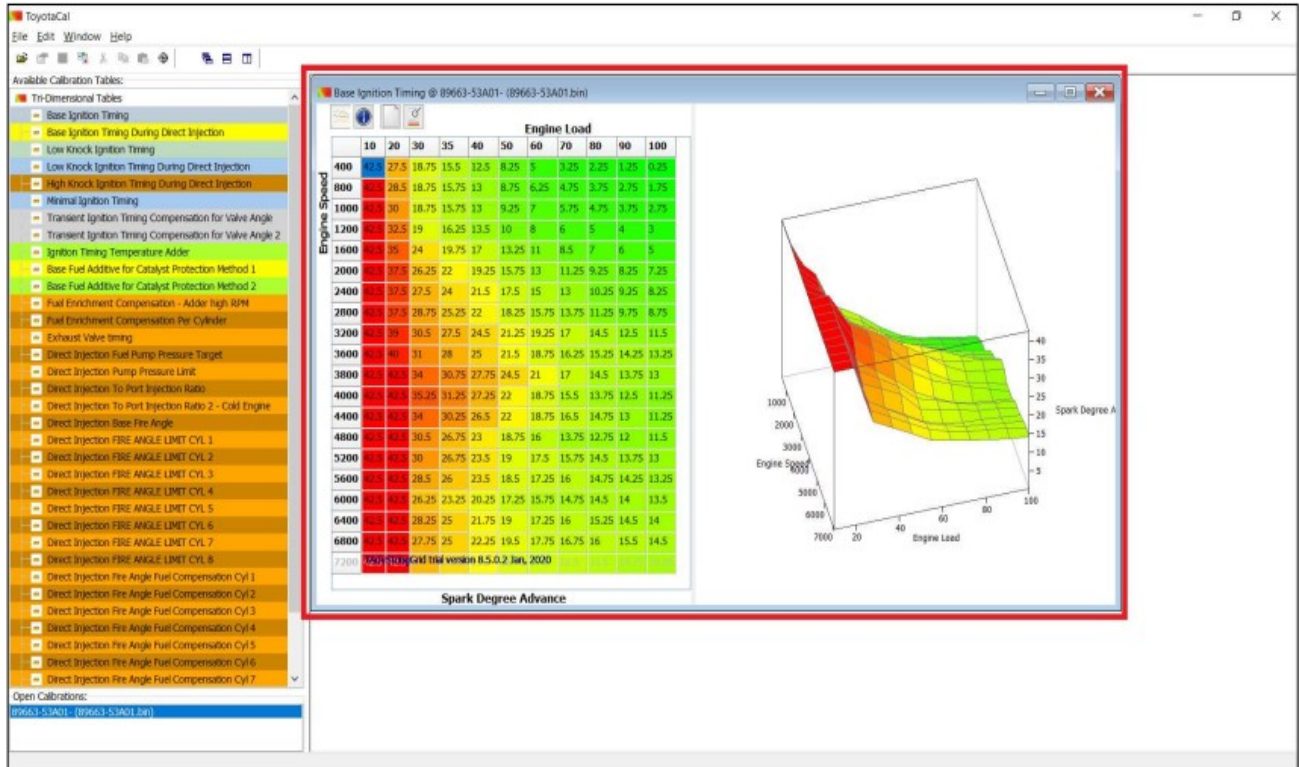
ToyotaCal
File Edit Window Help

Available Calibration Tables:
Tri-Dimensional Tables
Base Ignition Timing
Base Ignition Timing During Direct Injection
Low Knock Ignition Timing
Low Knock Ignition Timing During Direct Injection
High Knock Ignition Timing During Direct Injection
Minimal Ignition Timing
Transient Ignition Timing Compensation for Valve Angle
Transient Ignition Timing Compensation for Valve Angle 2
Ignition Timing Temperature Adder
Base Fuel Additive for Catalyst Protection Method 1
Base Fuel Additive for Catalyst Protection Method 2
Fuel Enrichment Compensation - Adder high RPM
Fuel Enrichment Compensation Per Cylinder
Exhaust Valve timing
Direct Injection Fuel Pump Pressure Target
Direct Injection Pump Pressure Limit
Direct Injection To Port Injection Ratio
Direct Injection To Port Injection Ratio 2 - Cold Engine
Direct Injection Base Fire Angle
Direct Injection FIRE ANGLE LIMIT CYL 1
Direct Injection FIRE ANGLE LIMIT CYL 2
Direct Injection FIRE ANGLE LIMIT CYL 3
Direct Injection FIRE ANGLE LIMIT CYL 4
Direct Injection FIRE ANGLE LIMIT CYL 5
Direct Injection FIRE ANGLE LIMIT CYL 6
Direct Injection FIRE ANGLE LIMIT CYL 7
Direct Injection FIRE ANGLE LIMIT CYL 8
Direct Injection Fire Angle Fuel Compensation Cyl 1
Direct Injection Fire Angle Fuel Compensation Cyl 2
Direct Injection Fire Angle Fuel Compensation Cyl 3
Direct Injection Fire Angle Fuel Compensation Cyl 4
Direct Injection Fire Angle Fuel Compensation Cyl 5
Direct Injection Fire Angle Fuel Compensation Cyl 6
Direct Injection Fire Angle Fuel Compensation Cyl 7
Open Calibrations:
89663-53A01- (89663-53A01.bin)

Base Ignition Timing @ 89663-53A01- (89663-53A01.bin)

Engine Load

Engine Speed

| | 10 | 20 | 30 | 35 | 40 | 50 | 60 | 70 | 80 | 90 | 100 |
|---|---|---|---|---|---|---|---|---|---|---|---|
| 400 | 42.5 | 27.5 | 18.75 | 15.5 | 12.5 | 8.25 | 5 | 3.25 | 2.25 | 1.25 | 0.25 |
| 800 | 42.5 | 28.5 | 18.75 | 15.75 | 13 | 8.75 | 6.25 | 4.75 | 3.75 | 2.75 | 1.75 |
| 1000 | 42.5 | 30 | 18.75 | 15.75 | 13 | 9.25 | 7 | 5.75 | 4.75 | 3.75 | 2.75 |
| 1200 | 42.5 | 32.5 | 19 | 16.25 | 13.5 | 10 | 8 | 6 | 5 | 4 | 3 |
| 1600 | 42.5 | 35 | 24 | 19.75 | 17 | 13.25 | 11 | 8.5 | 7 | 6 | 5 |
| 2000 | 42.5 | 37.5 | 26.25 | 22 | 19.25 | 15.75 | 13 | 11.25 | 9.25 | 8.25 | 7.25 |
| 2400 | 42.5 | 37.5 | 27.5 | 24 | 21.5 | 17.5 | 15 | 13 | 10.25 | 9.25 | 8.25 |
| 2800 | 42.5 | 37.5 | 28.75 | 25.25 | 22 | 18.25 | 15.75 | 13.75 | 11.25 | 9.75 | 8.75 |
| 3200 | 42.5 | 39 | 30.5 | 27.5 | 24.5 | 21.25 | 19.25 | 17 | 14.5 | 12.5 | 11.5 |
| 3600 | 42.5 | 40 | 31 | 28 | 25 | 21.5 | 18.75 | 16.25 | 15.25 | 14.25 | 13.25 |
| 3800 | 42.5 | 42.5 | 34 | 30.75 | 27.75 | 24.5 | 21 | 17 | 14.5 | 13.75 | 13 |
| 4000 | 42.5 | 42.5 | 35.25 | 31.25 | 27.25 | 22 | 18.75 | 15.5 | 13.75 | 12.5 | 11.25 |
| 4400 | 42.5 | 42.5 | 34 | 30.25 | 26.5 | 22 | 18.75 | 16.5 | 14.75 | 13 | 11.25 |
| 4800 | 42.5 | 42.5 | 30.5 | 26.75 | 23 | 18.75 | 16 | 13.75 | 12.75 | 12 | 11.5 |
| 5200 | 42.5 | 42.5 | 30 | 26.75 | 23.5 | 19 | 17.5 | 15.75 | 14.5 | 13.75 | 13 |
| 5600 | 42.5 | 42.5 | 28.5 | 26 | 23.5 | 18.5 | 17.25 | 16 | 14.75 | 14.25 | 13.25 |
| 6000 | 42.5 | 42.5 | 26.25 | 23.25 | 20.25 | 17.25 | 15.75 | 14.75 | 14.5 | 14 | 13.5 |
| 6400 | 42.5 | 42.5 | 28.25 | 25 | 21.75 | 19 | 17.25 | 16 | 15.25 | 14.5 | 14 |
| 6800 | 42.5 | 42.5 | 27.75 | 25 | 22.25 | 19.5 | 17.75 | 16.75 | 16 | 15.5 | 14.5 |
| 7200 | TAdvStripGrid trial version 8.5.0.2 Jan, 2020 | | | | | | | | | | |

Spark Degree Advance

40 35 30 25 20 15 10 5
Spark Degree A
1000 2000 3000 4000 5000 6000 7000
Engine Speed
20 40 60 80 100
Engine Load